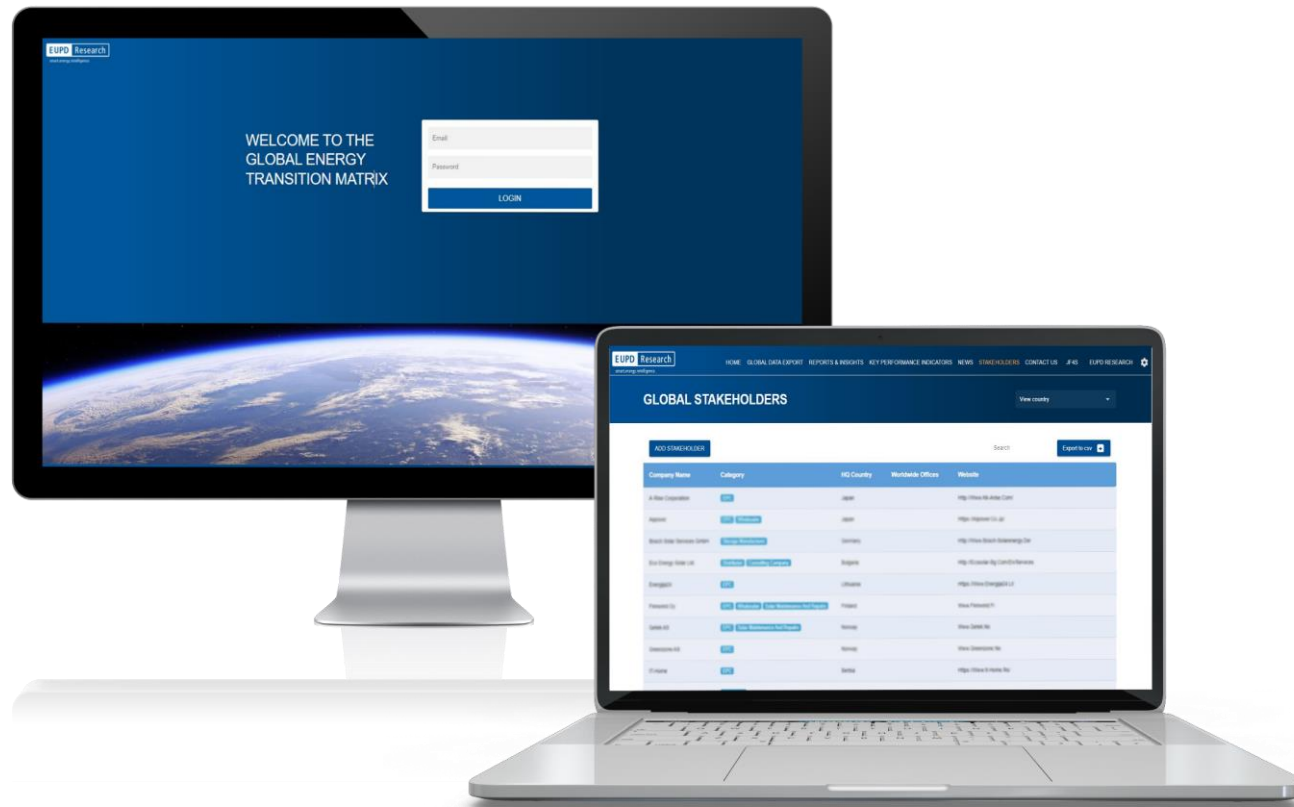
EUPD Research
smart energy intelligence

WELCOME TO THE GLOBAL ENERGY TRANSITION MATRIX

Email

Password

LOGIN

EUPD Research
smart energy intelligence

HOME GLOBAL DATA EXPORT REPORTS & INSIGHTS KEY PERFORMANCE INDICATORS NEWS STAKEHOLDERS CONTACT US JF40 EUPD RESEARCH

GLOBAL STAKEHOLDERS

View country

ADD STAKEHOLDER

Search

Export to csv

| Company Name | Category | HQ Country | Worldwide Offices | Website |
|---|---|---|---|---|
| A-Star Corporation | EPC | Japan | | Http://Www.Ab-Astar.Com |
| Aiapower | EPC Wholesaler | Japan | | Https://Aiapower.Co.Jp |
| Bosch Solar Services GmbH | Storage Manufacturer | Germany | | Http://Www.Bosch-Solarenergy.De |
| Eco Energy Solar Ltd. | Distributor Consulting Company | Bulgaria | | Http://Ecosolar.Bg.Com/En/Services |
| Energijach | EPC | Lithuania | | Https://Www.Energijach.Lt |
| Panasolo Oy | EPC Wholesaler Solar Maintenance And Repairs | Finland | | Www.Panasolo.Fi |
| Sefab AS | EPC Solar Maintenance And Repairs | Norway | | Www.Sefab.No |
| Greenzone AS | EPC | Norway | | Www.Greenzone.No |
| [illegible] | EPC | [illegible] | | Https://Www.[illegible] |